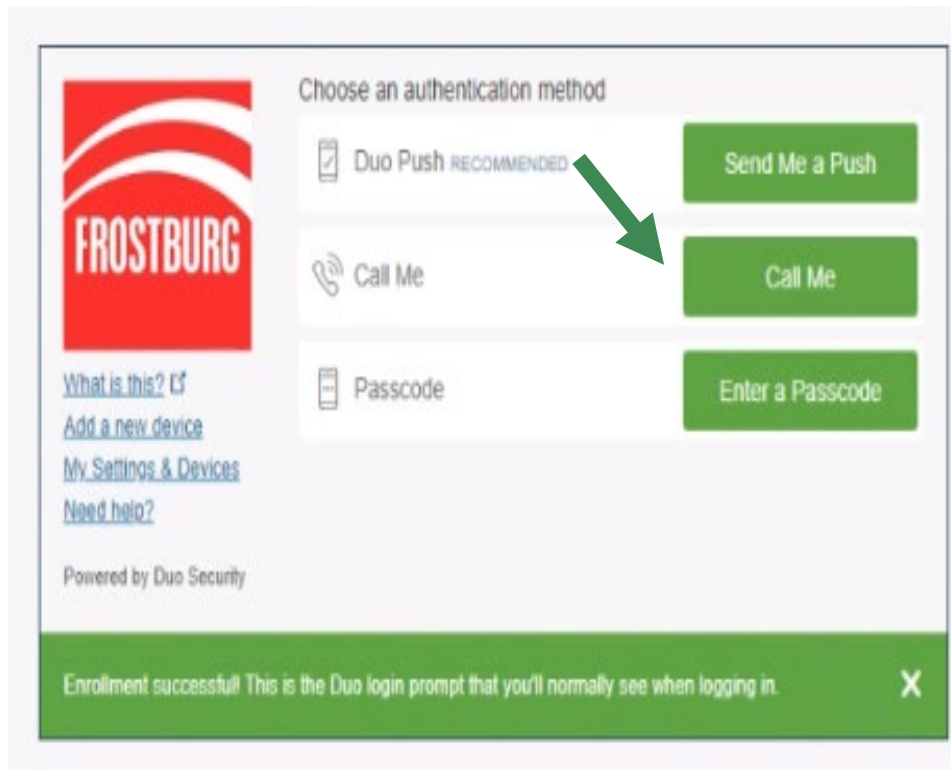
FROSTBURG

What is this?
Add a new device
My Settings & Devices
Need help?

Powered by Duo Security

Choose an authentication method

Duo Push RECOMMENDED
Send Me a Push

Call Me
Call Me

Passcode
Enter a Passcode

Enrollment successful! This is the Duo login prompt that you'll normally see when logging in.
X